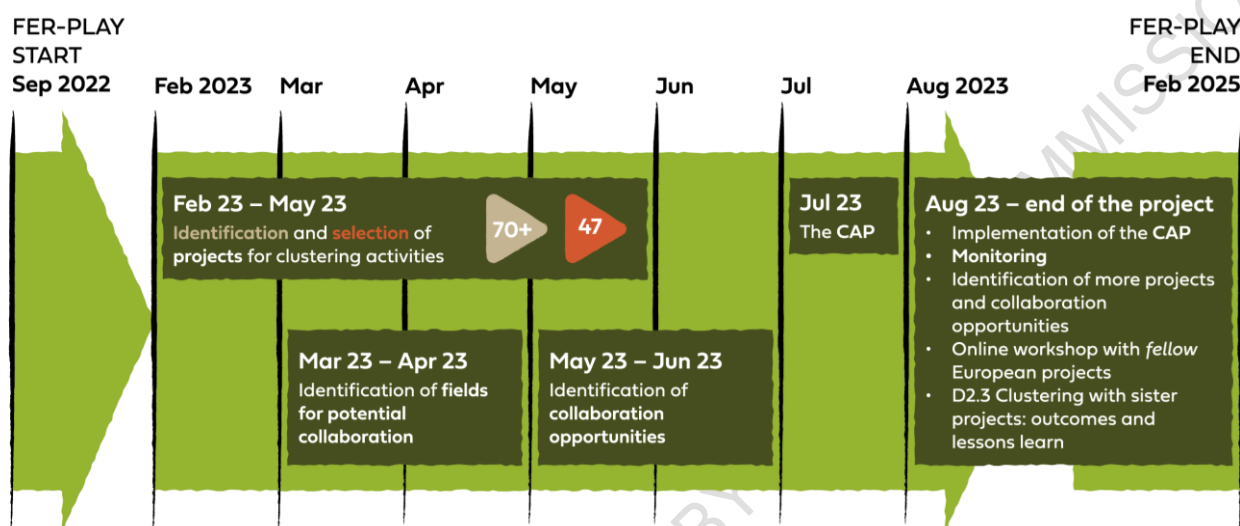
FER-PLAY START Sep 2022

Feb 2023

Mar

Apr

May

Jun

Jul

Aug 2023

FER-PLAY END Feb 2025

Feb 23 – May 23
Identification and selection of projects for clustering activities

70+

47

Jul 23
The CAP

Aug 23 – end of the project
• Implementation of the CAP
• Monitoring
• Identification of more projects and collaboration opportunities
• Online workshop with *fellow* European projects
• D2.3 Clustering with sister projects: outcomes and lessons learn

Mar 23 – Apr 23
Identification of fields for potential collaboration

May 23 – Jun 23
Identification of collaboration opportunities